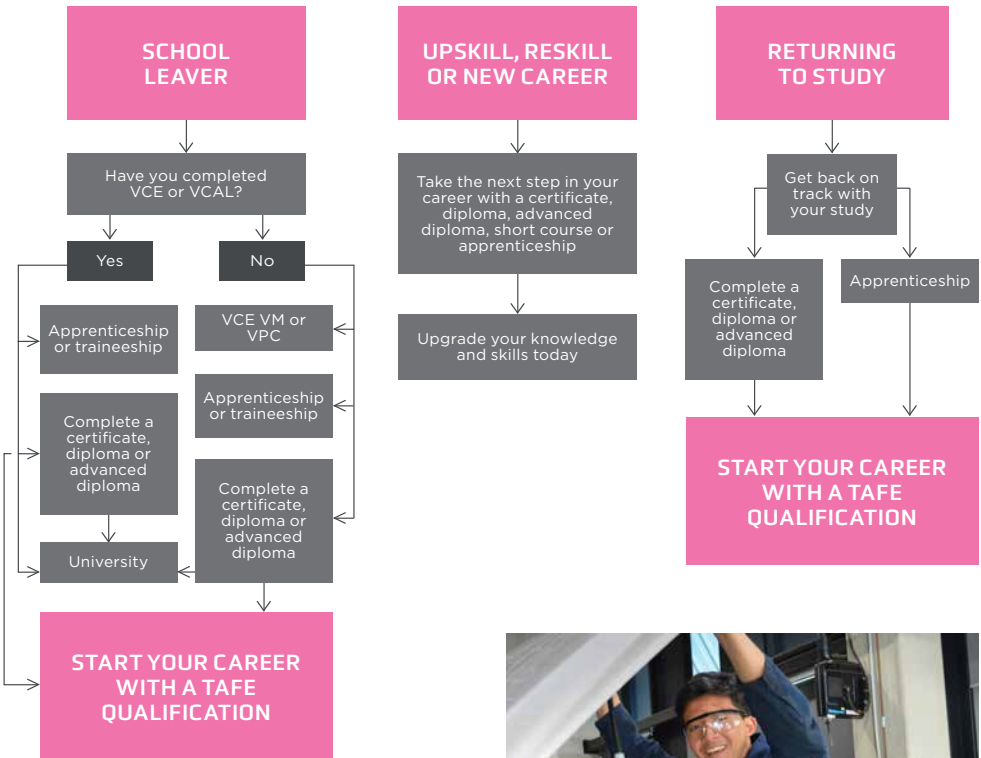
SCHOOL LEAVER

Have you completed VCE or VCAL?

Yes

No

Apprenticeship or traineeship

Complete a certificate, diploma or advanced diploma

University

VCE VM or VPC

Apprenticeship or traineeship

Complete a certificate, diploma or advanced diploma

START YOUR CAREER WITH A TAFE QUALIFICATION

UPSKILL, RESKILL OR NEW CAREER

Take the next step in your career with a certificate, diploma, advanced diploma, short course or apprenticeship

Upgrade your knowledge and skills today

RETURNING TO STUDY

Get back on track with your study

Complete a certificate, diploma or advanced diploma

Apprenticeship

START YOUR CAREER WITH A TAFE QUALIFICATION